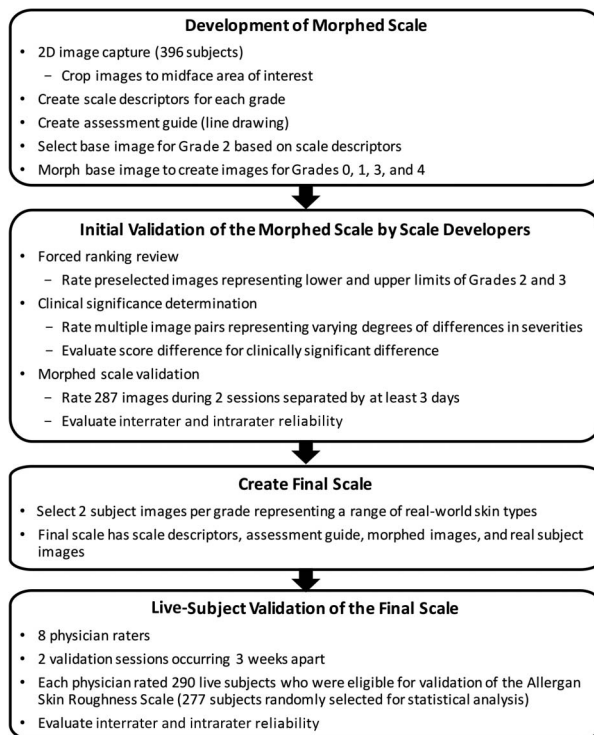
Development of Morphed Scale

- 2D image capture (396 subjects)
  - Crop images to midface area of interest
- Create scale descriptors for each grade
- Create assessment guide (line drawing)
- Select base image for Grade 2 based on scale descriptors
- Morph base image to create images for Grades 0, 1, 3, and 4

Initial Validation of the Morphed Scale by Scale Developers

- Forced ranking review
  - Rate preselected images representing lower and upper limits of Grades 2 and 3
- Clinical significance determination
  - Rate multiple image pairs representing varying degrees of differences in severities
  - Evaluate score difference for clinically significant difference
- Morphed scale validation
  - Rate 287 images during 2 sessions separated by at least 3 days
  - Evaluate interrater and intrarater reliability

Create Final Scale

- Select 2 subject images per grade representing a range of real-world skin types
- Final scale has scale descriptors, assessment guide, morphed images, and real subject images

Live-Subject Validation of the Final Scale

- 8 physician raters
- 2 validation sessions occurring 3 weeks apart
- Each physician rated 290 live subjects who were eligible for validation of the Allergan Skin Roughness Scale (277 subjects randomly selected for statistical analysis)
- Evaluate interrater and intrarater reliability